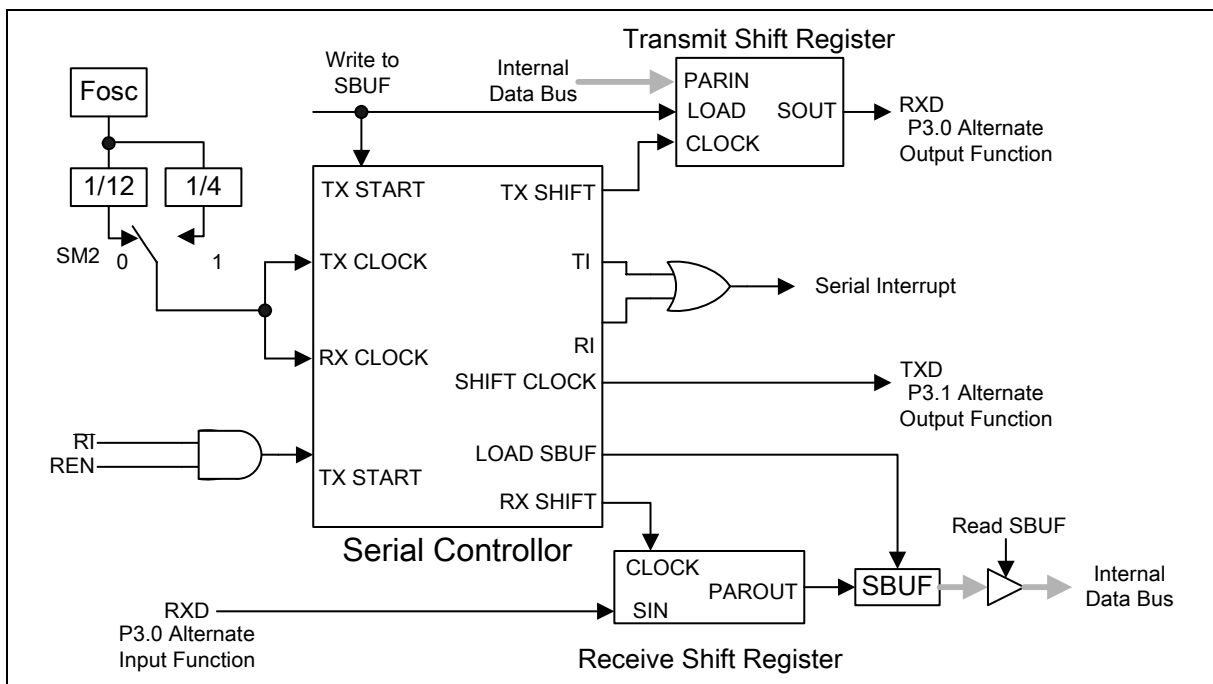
Transmit Shift Register

Write to SBUF

Internal Data Bus

PARIN

LOAD

SOUT

CLOCK

RXD P3.0 Alternate Output Function

Fosc

1/12

1/4

SM2

0

1

TX START

TX SHIFT

TX CLOCK

TI

Serial Interrupt

RX CLOCK

RI

SHIFT CLOCK

TXD P3.1 Alternate Output Function

$\overline{RI}$

REN

LOAD SBUF

TX START

RX SHIFT

Read SBUF

Serial Controllor

CLOCK

PAROUT

SBUF

Internal Data Bus

RXD P3.0 Alternate Input Function

SIN

Receive Shift Register